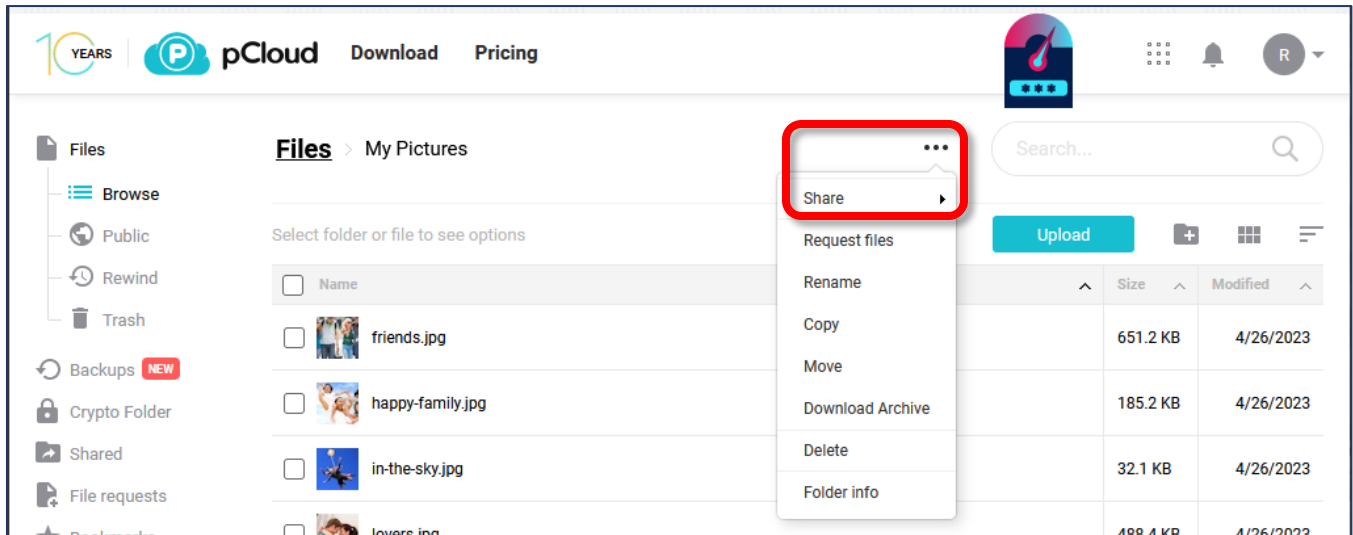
10 YEARS pCloud Download Pricing

R

Files
Browse
Public
Rewind
Trash
Backups NEW
Crypto Folder
Shared
File requests
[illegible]

Files > My Pictures

•••

Search...

Select folder or file to see options

Share
Request files
Rename
Copy
Move
Download Archive
Delete
Folder info

Upload

| Name | Size | Modified |
|---|---|---|
| friends.jpg | 651.2 KB | 4/26/2023 |
| happy-family.jpg | 185.2 KB | 4/26/2023 |
| in-the-sky.jpg | 32.1 KB | 4/26/2023 |
| lovers.jpg | 488.4 KB | 4/26/2023 |